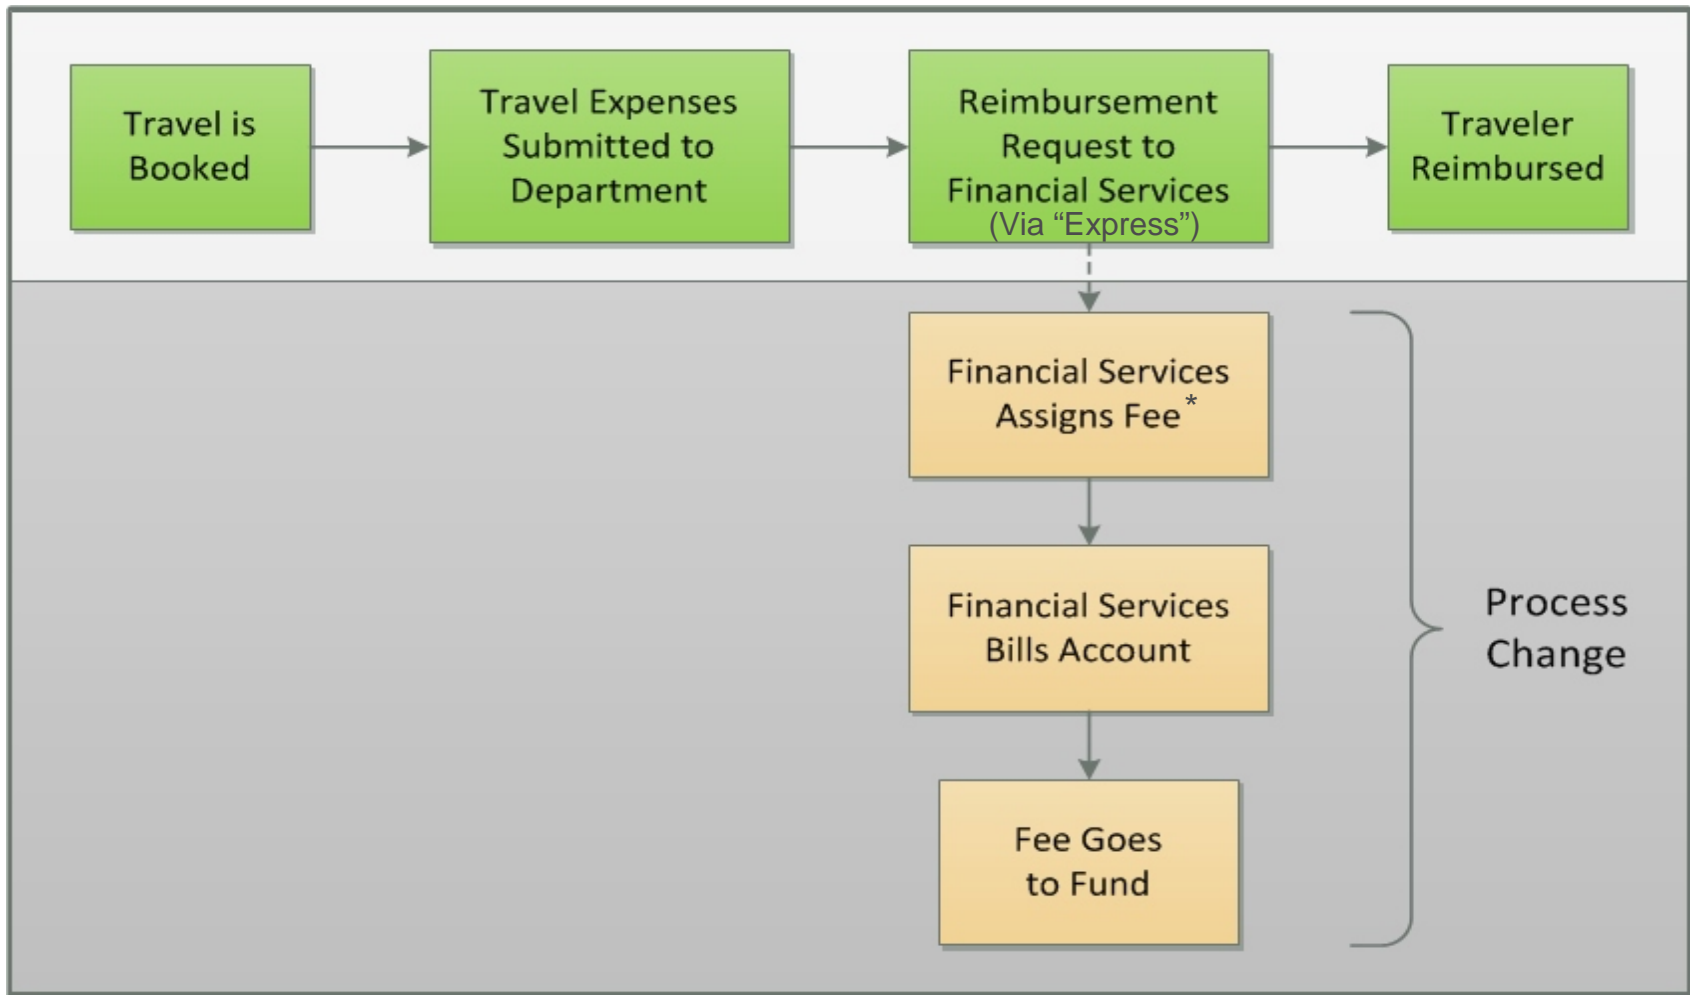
Travel is Booked

Travel Expenses Submitted to Department

Reimbursement Request to Financial Services (Via “Express”)

Traveler Reimbursed

Financial Services Assigns Fee*

Financial Services Bills Account

Fee Goes to Fund

Process Change